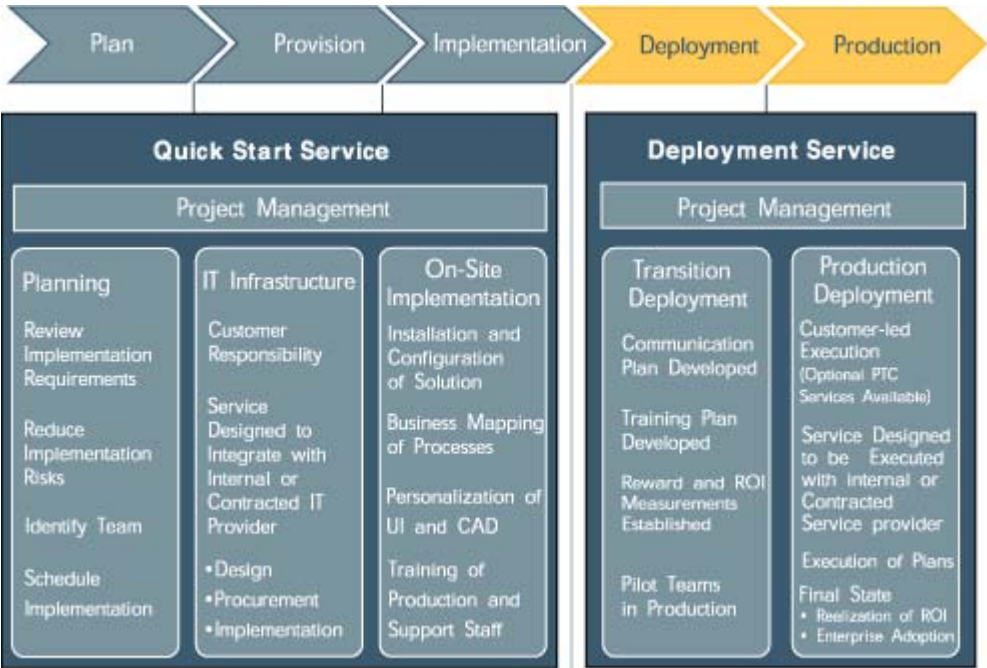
Plan
Provision
Implementation
Deployment
Production

Quick Start Service

Project Management

Planning

Review Implementation Requirements

Reduce Implementation Risks

Identify Team

Schedule Implementation

IT Infrastructure

Customer Responsibility

Service Designed to Integrate with Internal or Contracted IT Provider

• Design
• Procurement
• Implementation

On-Site Implementation

Installation and Configuration of Solution

Business Mapping of Processes

Personalization of UI and CAD

Training of Production and Support Staff

Deployment Service

Project Management

Transition Deployment

Communication Plan Developed

Training Plan Developed

Reward and ROI Measurements Established

Pilot Teams in Production

Production Deployment

Customer-led Execution (Optional PTC Services Available)

Service Designed to be Executed with internal or Contracted Service provider

Execution of Plans

Final State
• Reelization of ROI
• Enterprise Adoption